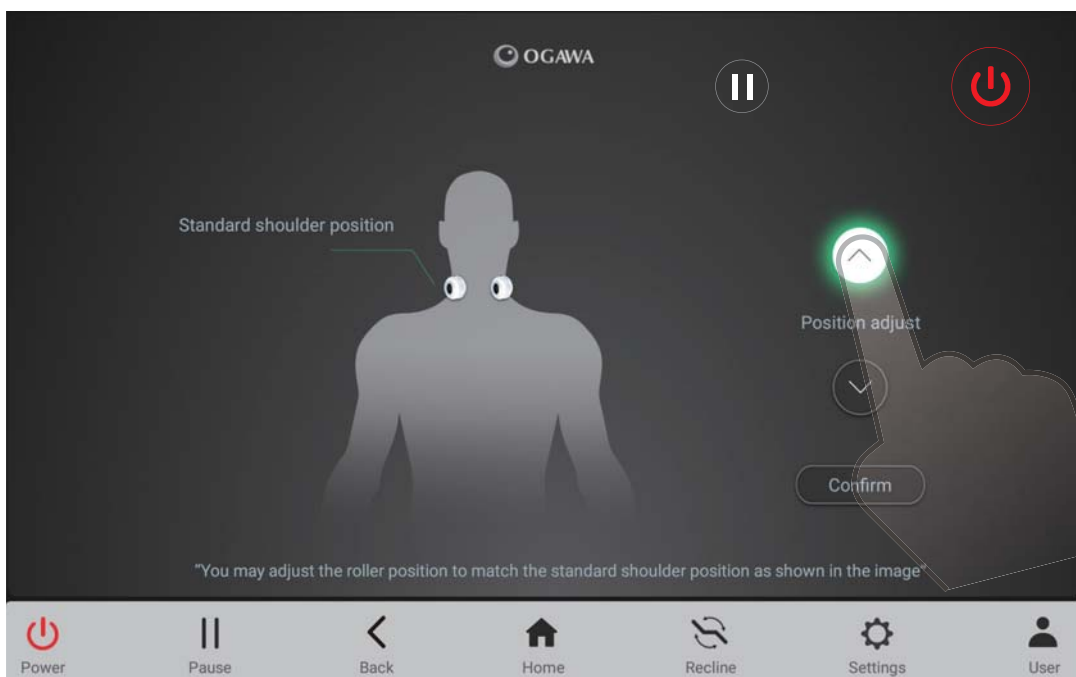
OGAWA

Standard shoulder position

Position adjust

Confirm

"You may adjust the roller position to match the standard shoulder position as shown in the image"

Power
Pause
Back
Home
Recline
Settings
User